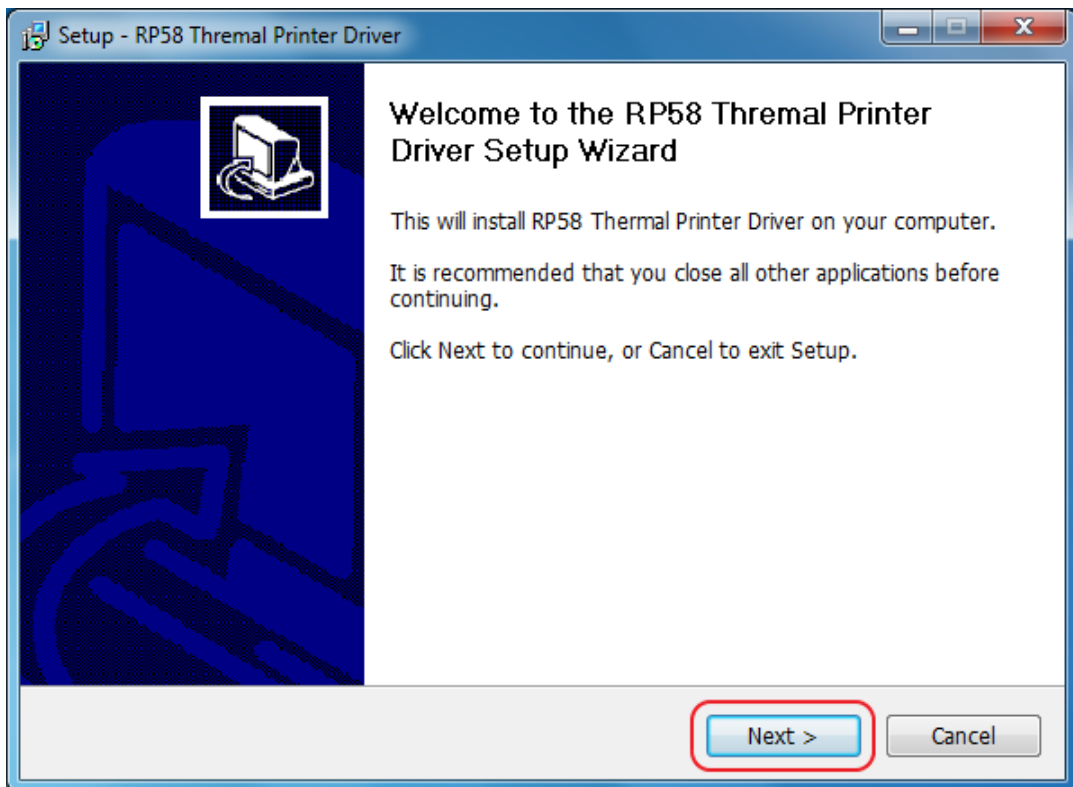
Setup - RP58 Thremal Printer Driver

Welcome to the RP58 Thremal Printer Driver Setup Wizard

This will install RP58 Thermal Printer Driver on your computer.

It is recommended that you close all other applications before continuing.

Click Next to continue, or Cancel to exit Setup.

Next >

Cancel